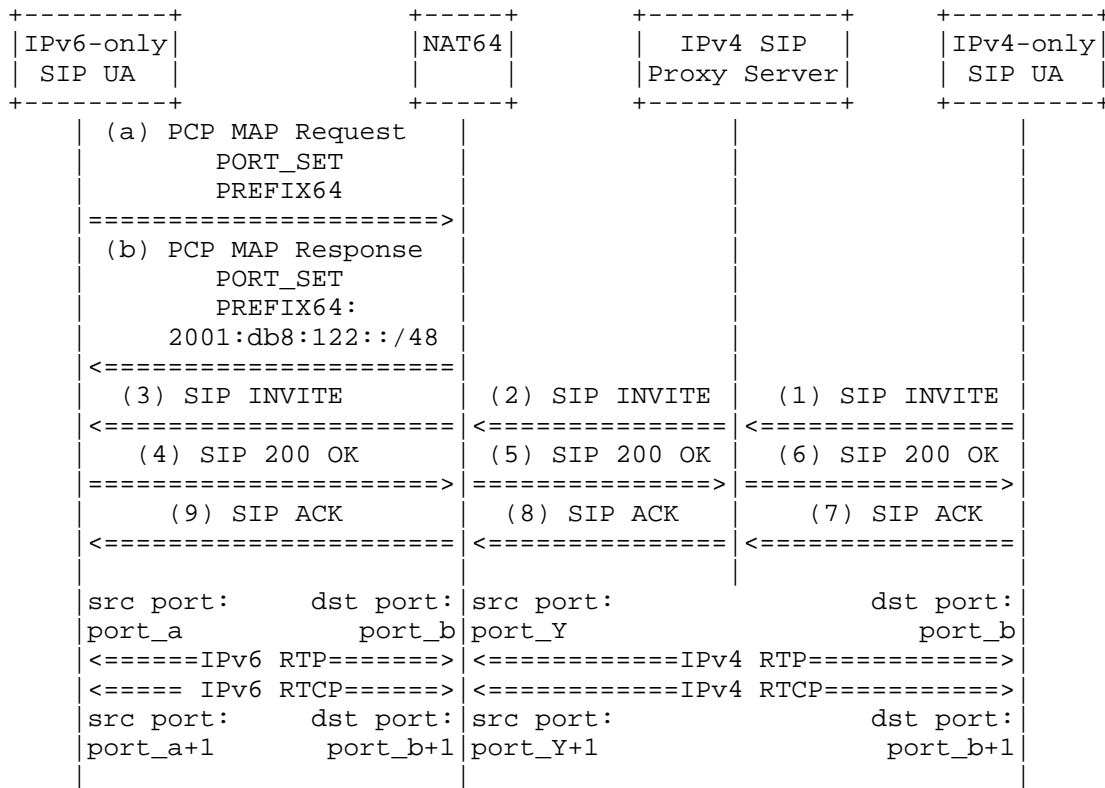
IPv6-only SIP UA

NAT64

IPv4 SIP Proxy Server

IPv4-only SIP UA

(a) PCP MAP Request PORT_SET PREFIX64

=====================>

(b) PCP MAP Response PORT_SET PREFIX64: 2001:db8:122::/48

<=====================

(3) SIP INVITE

<=====================

(2) SIP INVITE

<===============

(1) SIP INVITE

<================

(4) SIP 200 OK

=====================>

(5) SIP 200 OK

===============>

(6) SIP 200 OK

================>

(9) SIP ACK

<=====================

(8) SIP ACK

<===============

(7) SIP ACK

<================

src port: port_a

dst port: port_b

src port: port_Y

dst port: port_b

<======IPv6 RTP=======>

<============IPv4 RTP============>

<===== IPv6 RTCP======>

<============IPv4 RTCP===========>

src port: port_a+1

dst port: port_b+1

src port: port_Y+1

dst port: port_b+1